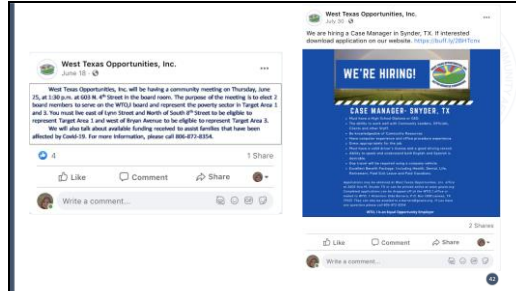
West Texas Opportunities, Inc.
June 18 · 

West Texas Opportunities, Inc. will be having a community meeting on Thursday, June 25, at 1:30 p.m. at 603 N. 4th Street in the board room. The purpose of the meeting is to elect 2 board members to serve on the WTOJ board and represent the poverty sector in Target Area 1 and 3. You must live east of Lynn Street and North of South 8th Street to be eligible to represent Target Area 1 and west of Bryan Avenue to be eligible to represent Target Area 3.

We will also talk about available funding received to assist families that have been affected by Covid-19. For more information, please call 806-872-8354.

4
1 Share
Like
Comment
Share
Write a comment...

West Texas Opportunities, Inc.
July 30 · 
We are hiring a Case Manager in Synder, TX. If interested download application on our website. https://buff.ly/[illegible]

WE'RE HIRING!
CASE MANAGER - SNYDER, TX
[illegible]

2 Shares
Like
Comment
Share
Write a comment...
42